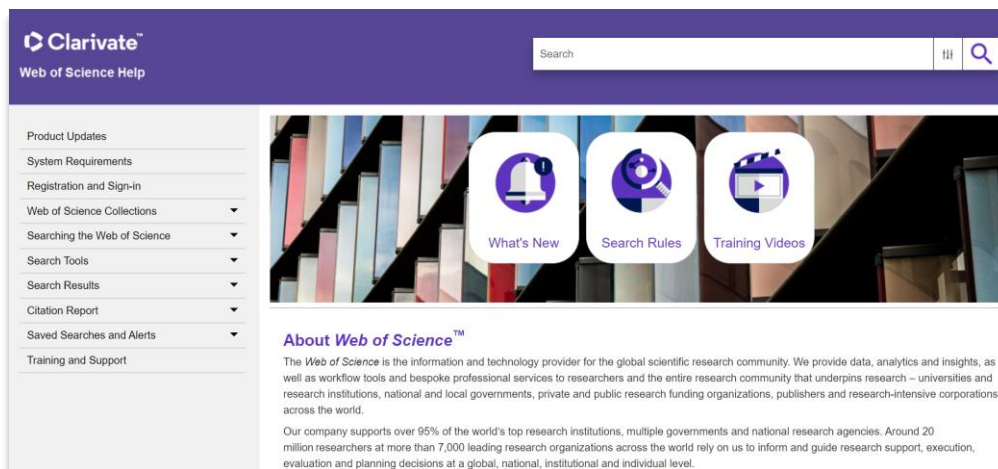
Clarivate™
Web of Science Help

Search

Product Updates
System Requirements
Registration and Sign-in
Web of Science Collections
Searching the Web of Science
Search Tools
Search Results
Citation Report
Saved Searches and Alerts
Training and Support

What's New
Search Rules
Training Videos

About Web of Science™

The Web of Science is the information and technology provider for the global scientific research community. We provide data, analytics and insights, as well as workflow tools and bespoke professional services to researchers and the entire research community that underpins research – universities and research institutions, national and local governments, private and public research funding organizations, publishers and research-intensive corporations across the world.

Our company supports over 95% of the world's top research institutions, multiple governments and national research agencies. Around 20 million researchers at more than 7,000 leading research organizations across the world rely on us to inform and guide research support, execution, evaluation and planning decisions at a global, national, institutional and individual level.